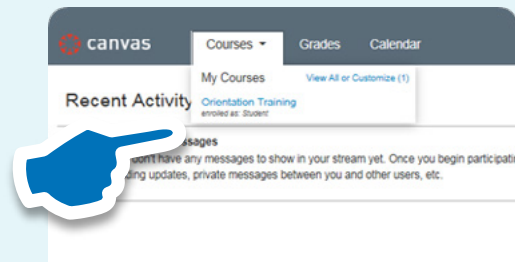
canvas Courses Grades Calendar

My Courses View All or Customize (1)

Orientation Training
enrolled as: Student

Recent Activity

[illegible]ssages
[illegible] don't have any messages to show in your stream yet. Once you begin participati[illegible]
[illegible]sing updates, private messages between you and other users, etc.